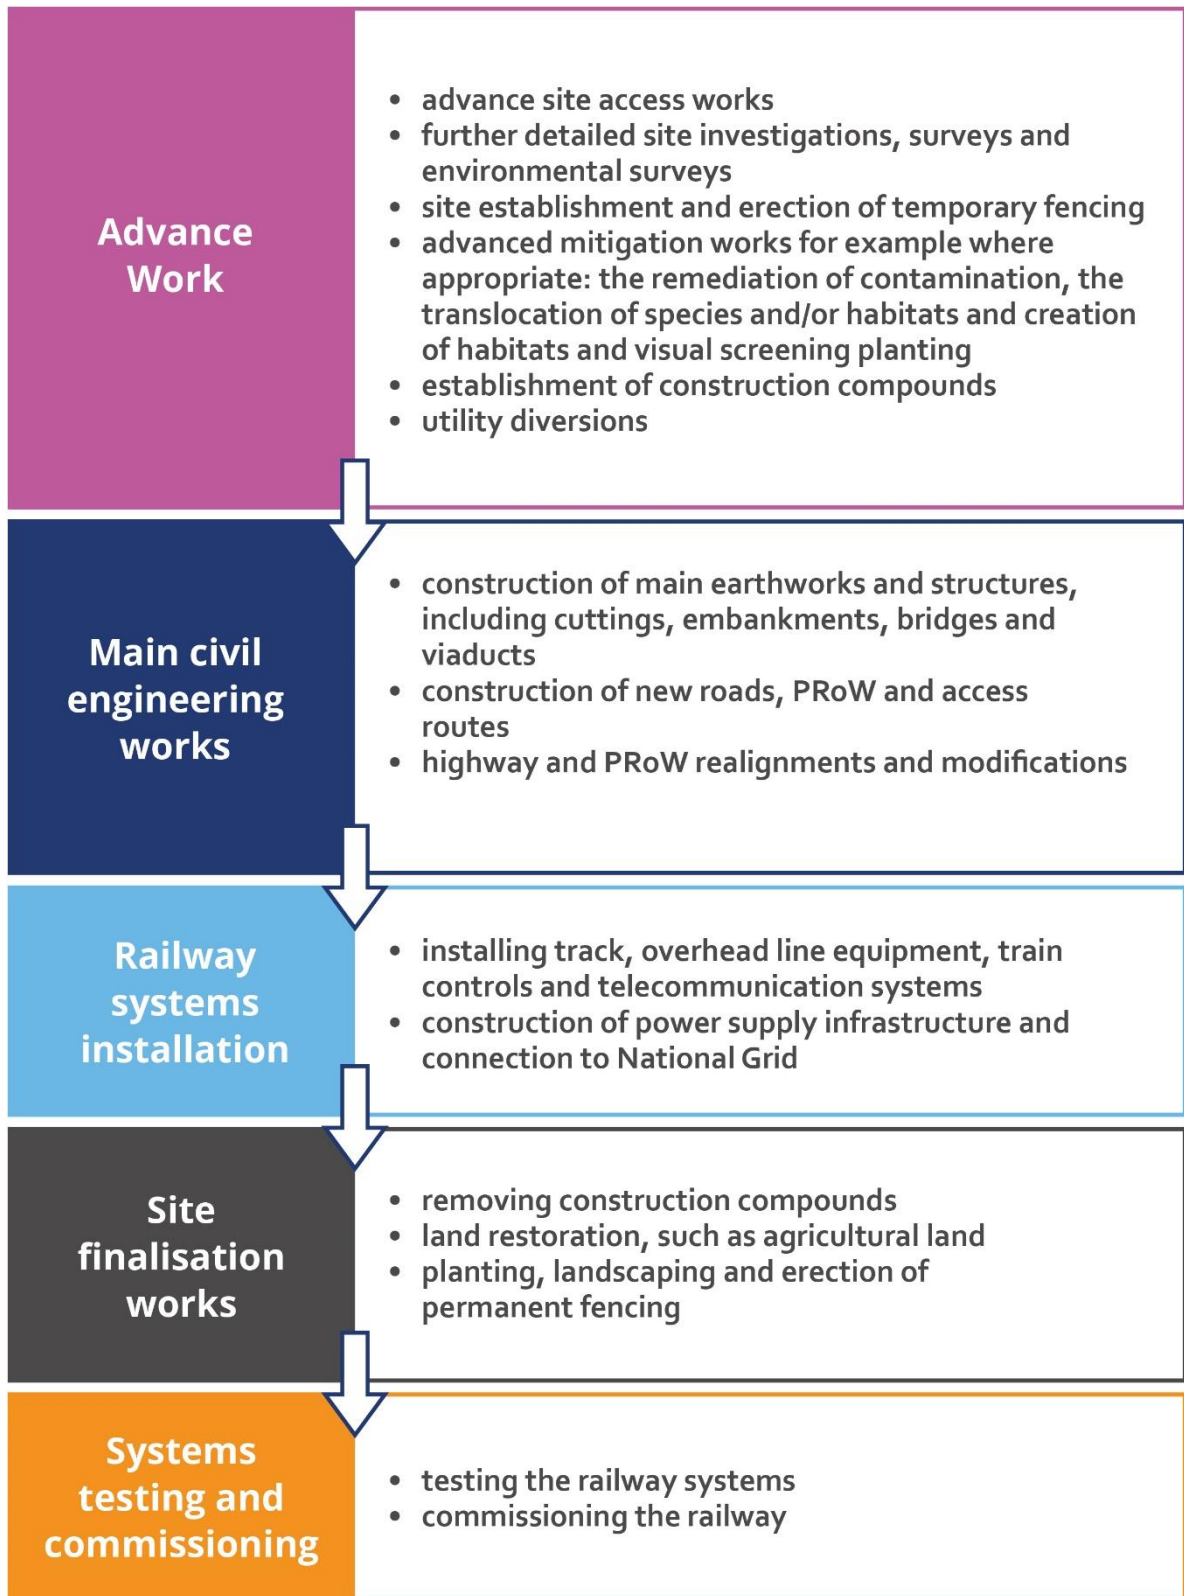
Advance Work

- advance site access works
- further detailed site investigations, surveys and environmental surveys
- site establishment and erection of temporary fencing
- advanced mitigation works for example where appropriate: the remediation of contamination, the translocation of species and/or habitats and creation of habitats and visual screening planting
- establishment of construction compounds
- utility diversions

Main civil engineering works

- construction of main earthworks and structures, including cuttings, embankments, bridges and viaducts
- construction of new roads, PRoW and access routes
- highway and PRoW realignments and modifications

Railway systems installation

- installing track, overhead line equipment, train controls and telecommunication systems
- construction of power supply infrastructure and connection to National Grid

Site finalisation works

- removing construction compounds
- land restoration, such as agricultural land
- planting, landscaping and erection of permanent fencing

Systems testing and commissioning

- testing the railway systems
- commissioning the railway